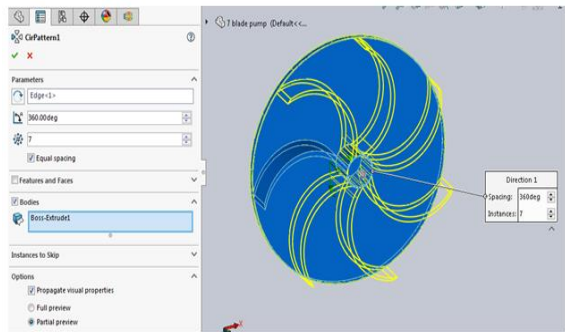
CirPattern1

Parameters

Edge<1>

360.00deg

7

Equal spacing

Features and Faces

Bodies

Boss-Extrude1

Instances to Skip

Options

Propagate visual properties

Full preview

Partial preview

7 blade pump (Default<<...

Direction 1

Spacing: 360deg

Instances: 7